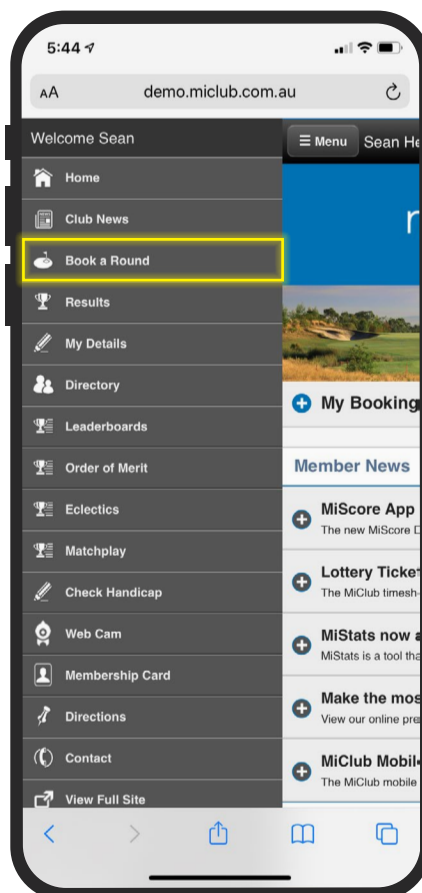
5:44

AA demo.miclub.com.au

Welcome Sean

Home

Club News

Book a Round

Results

My Details

Directory

Leaderboards

Order of Merit

Eclectics

Matchplay

Check Handicap

Web Cam

Membership Card

Directions

Contact

View Full Site

☰ Menu Sean He

r

My Booking

Member News

MiScore App
The new MiScore

Lottery Ticke
The MiClub timesh

MiStats now
MiStats is a tool th

Make the mos
View our online pr

MiClub Mobil
The MiClub mobile